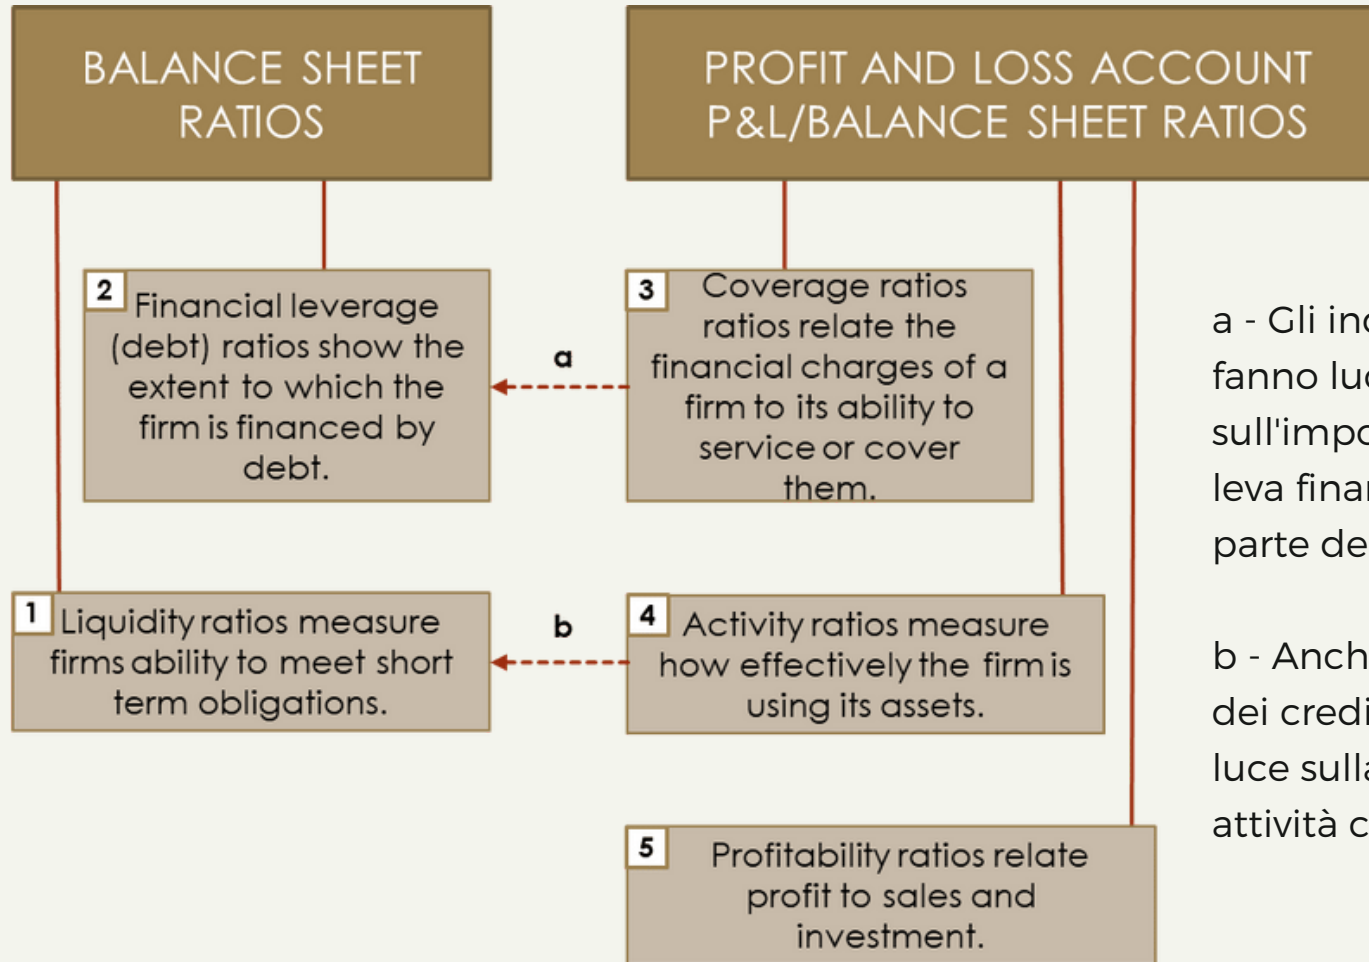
BALANCE SHEET RATIOS

PROFIT AND LOSS ACCOUNT P&L/BALANCE SHEET RATIOS

2 Financial leverage (debt) ratios show the extent to which the firm is financed by debt.

a

3 Coverage ratios ratios relate the financial charges of a firm to its ability to service or cover them.

1 Liquidity ratios measure firms ability to meet short term obligations.

b

4 Activity ratios measure how effectively the firm is using its assets.

5 Profitability ratios relate profit to sales and investment.

a - Gli in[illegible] fanno lu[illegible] sull'impo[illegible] leva finan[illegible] parte de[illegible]

b - Anch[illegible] dei credi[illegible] luce sull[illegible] attività c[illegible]